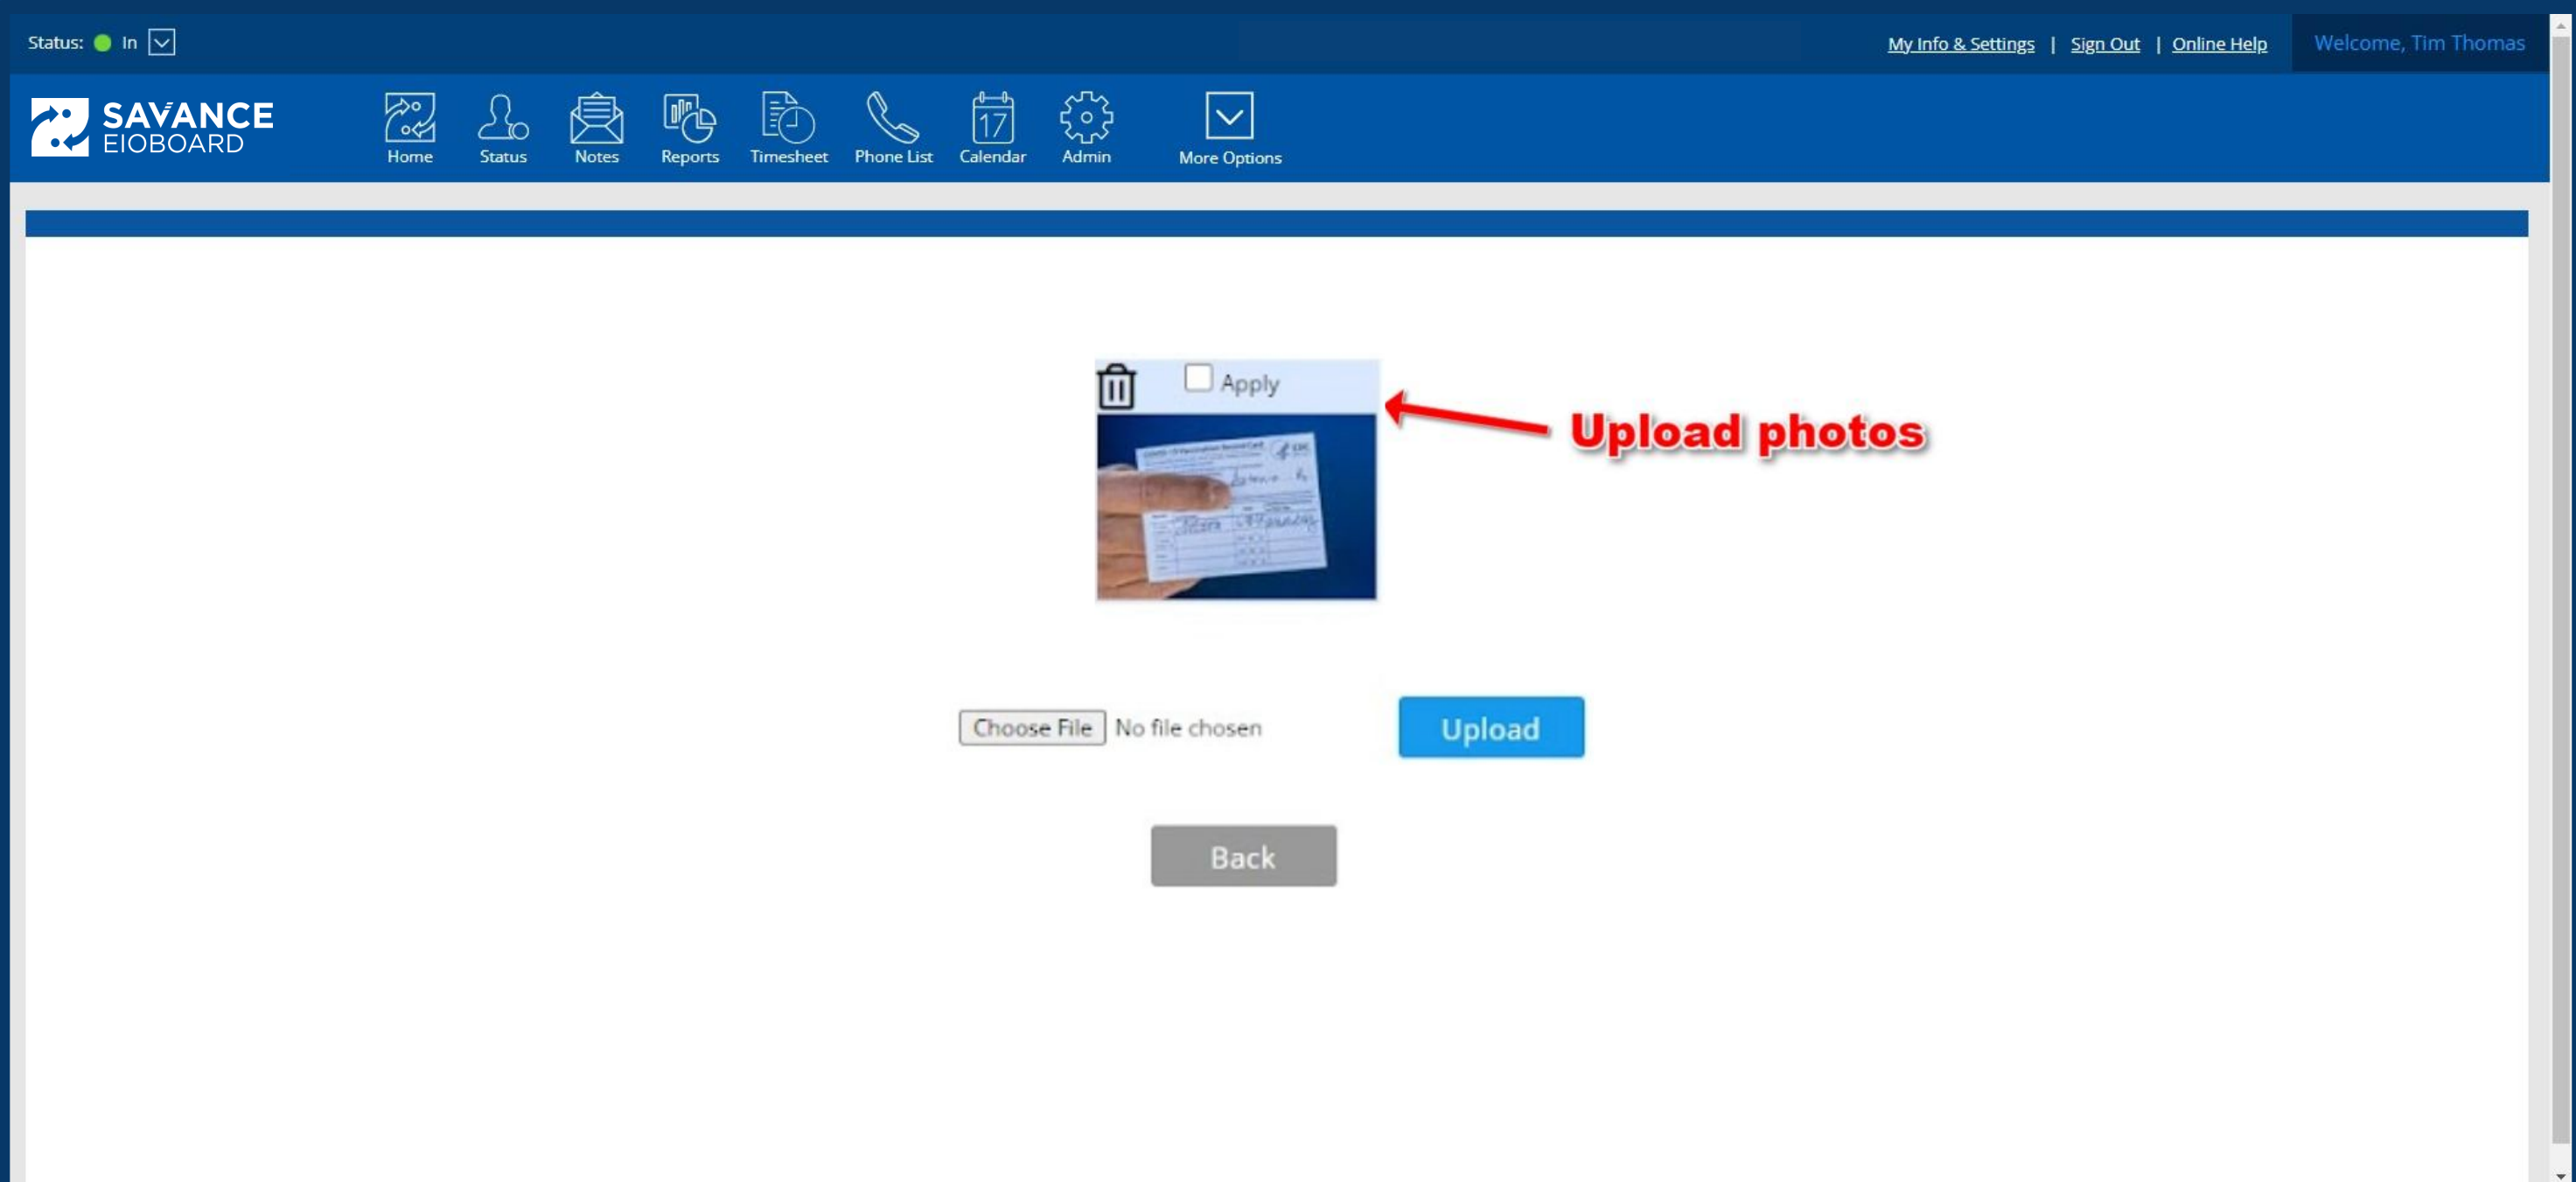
Status: In

My Info & Settings | Sign Out | Online Help

Welcome, Tim Thomas

SAVANCE EIOBOARD

Home Status Notes Reports Timesheet Phone List 17 Calendar Admin More Options

Apply

Upload photos

Choose File No file chosen

Upload

Back